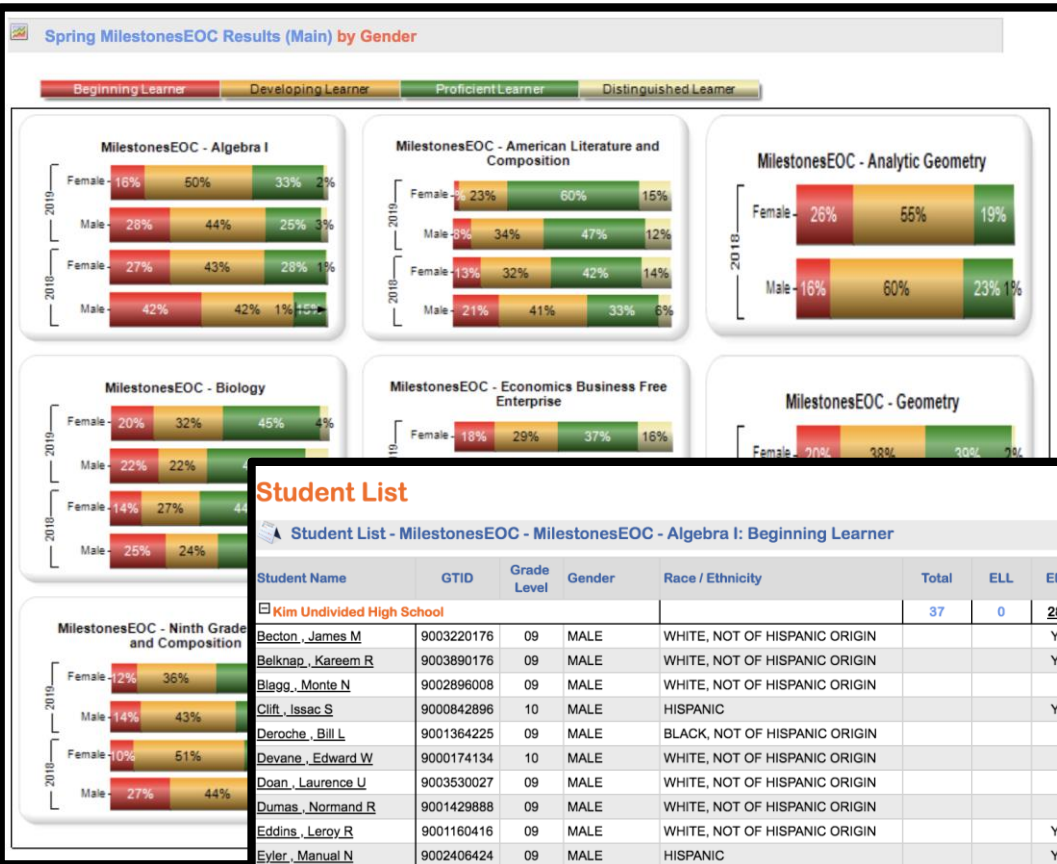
Spring MilestonesEOC Results (Main) by Gender

Beginning Learner | Developing Learner | Proficient Learner | Distinguished Learner

MilestonesEOC - Algebra I

2019
Female - 16% 50% 33% 2%
Male - 28% 44% 25% 3%

2018
Female - 27% 43% 28% 1%
Male - 42% 42% 1% 15%

MilestonesEOC - American Literature and Composition

2019
Female - 2% 23% 60% 15%
Male - 8% 34% 47% 12%

2018
Female - 13% 32% 42% 14%
Male - 21% 41% 33% 6%

MilestonesEOC - Analytic Geometry

2018
Female - 26% 55% 19%
Male - 16% 60% 23% 1%

MilestonesEOC - Biology

2019
Female - 20% 32% 45% 4%
Male - 22% 22% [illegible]

2018
Female - 14% 27% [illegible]
Male - 25% 24% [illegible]

MilestonesEOC - Economics Business Free Enterprise

Female - 18% 29% 37% 16%

MilestonesEOC - Geometry

Female - 20% 38% 39% 2%

MilestonesEOC - Ninth Grade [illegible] and Composition

2019
Female - 12% 36% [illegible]
Male - 14% 43% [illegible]

2018
Female - 10% 51% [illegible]
Male - 27% 44% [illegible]

Student List

Student List - MilestonesEOC - MilestonesEOC - Algebra I: Beginning Learner

| Student Name | GTID | Grade Level | Gender | Race / Ethnicity | Total | ELL | E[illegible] |
|---|---|---|---|---|---|---|---|
| Kim Undivided High School | | | | | 37 | 0 | 2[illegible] |
| Becton , James M | 9003220176 | 09 | MALE | WHITE, NOT OF HISPANIC ORIGIN | | | Y |
| Belknap , Kareem R | 9003890176 | 09 | MALE | WHITE, NOT OF HISPANIC ORIGIN | | | Y |
| Blagg , Monte N | 9002896008 | 09 | MALE | WHITE, NOT OF HISPANIC ORIGIN | | | |
| Clift , Issac S | 9000842896 | 10 | MALE | HISPANIC | | | Y |
| Deroche , Bill L | 9001364225 | 09 | MALE | BLACK, NOT OF HISPANIC ORIGIN | | | |
| Devane , Edward W | 9000174134 | 10 | MALE | WHITE, NOT OF HISPANIC ORIGIN | | | |
| Doan , Laurence U | 9003530027 | 09 | MALE | WHITE, NOT OF HISPANIC ORIGIN | | | |
| Dumas , Normand R | 9001429888 | 09 | MALE | WHITE, NOT OF HISPANIC ORIGIN | | | |
| Eddins , Leroy R | 9001160416 | 09 | MALE | WHITE, NOT OF HISPANIC ORIGIN | | | Y |
| Eyler , Manual N | 9002406424 | 09 | MALE | HISPANIC | | | Y |